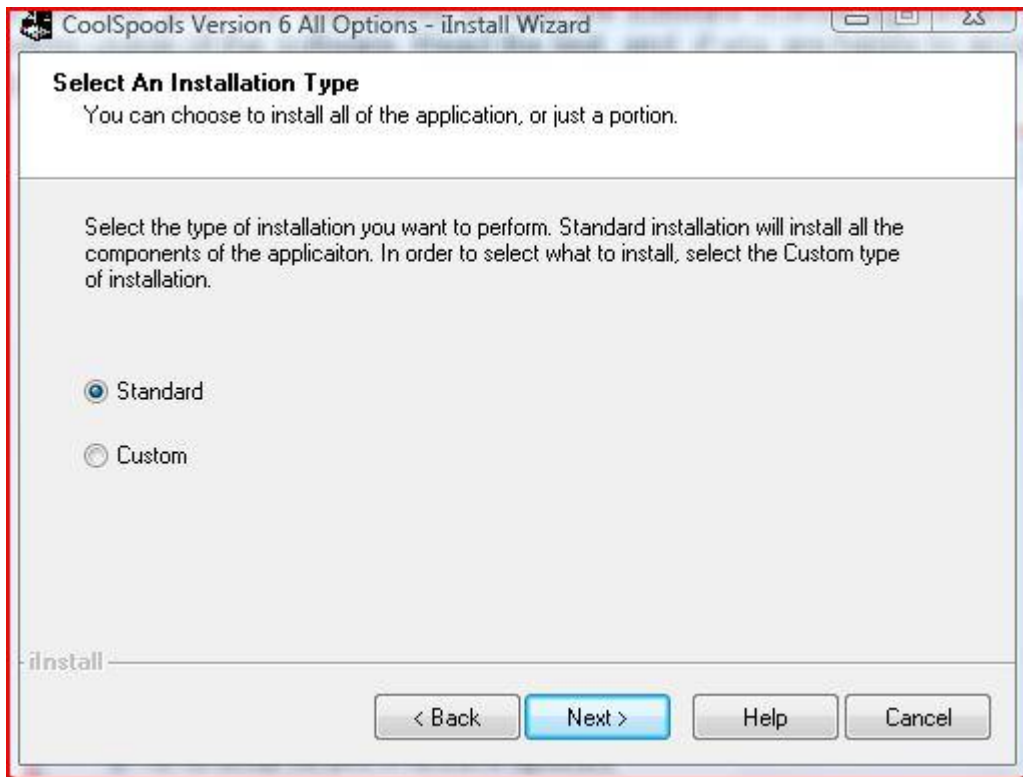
CoolSpools Version 6 All Options - iInstall Wizard

Select An Installation Type
You can choose to install all of the application, or just a portion.

Select the type of installation you want to perform. Standard installation will install all the components of the applicaiton. In order to select what to install, select the Custom type of installation.

Standard

Custom

iInstall

< Back
Next >
Help
Cancel